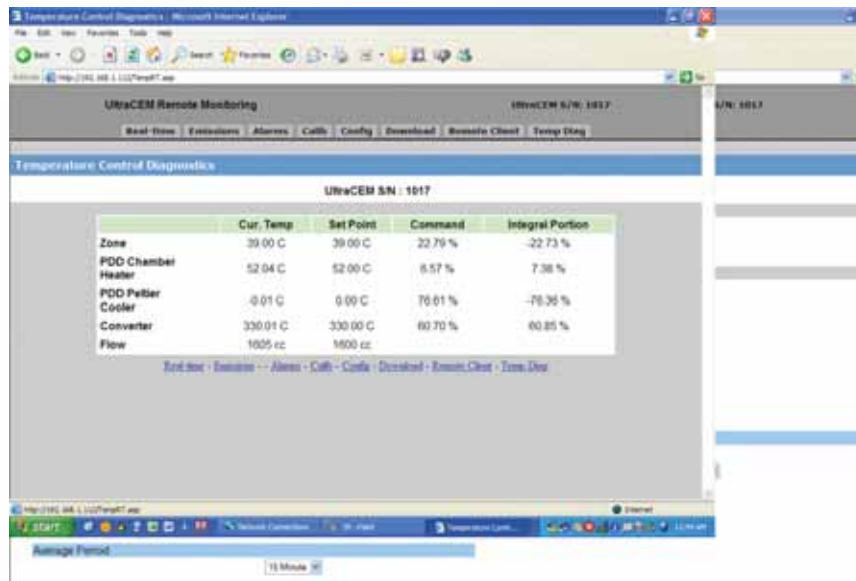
Temperature Control Diagnostics - Microsoft Internet Explorer

File Edit View Favorites Tools Help

Back Search Favorites

Address http://192.168.1.112/TempRT.asp

Go

UltraCEM Remote Monitoring

UltraCEM S/N: 1017

S/N: 1017

Real-time | Emissions | Alarms | Calib | Config | Download | Remote Client | Temp Diag

Temperature Control Diagnostics

UltraCEM S/N : 1017

| | Cur. Temp | Set Point | Command | Integral Portion |
|---|---|---|---|---|
| Zone | 39.00 C | 39.00 C | 22.79 % | -22.73 % |
| PDD Chamber Heater | 52.04 C | 52.00 C | 6.57 % | 7.38 % |
| PDD Peltier Cooler | -0.01 C | 0.00 C | 78.61 % | -78.36 % |
| Converter | 330.01 C | 330.00 C | 60.70 % | 60.85 % |
| Flow | 1605 cc | 1600 cc | | |

Real time - Emissions - - Alarms - Calib - Config - Download - Remote Client - Temp Diag

http://192.168.1.112/TempRT.asp

Internet

start

Network Connection

Temperature Contr...

Average Period

15 Minute